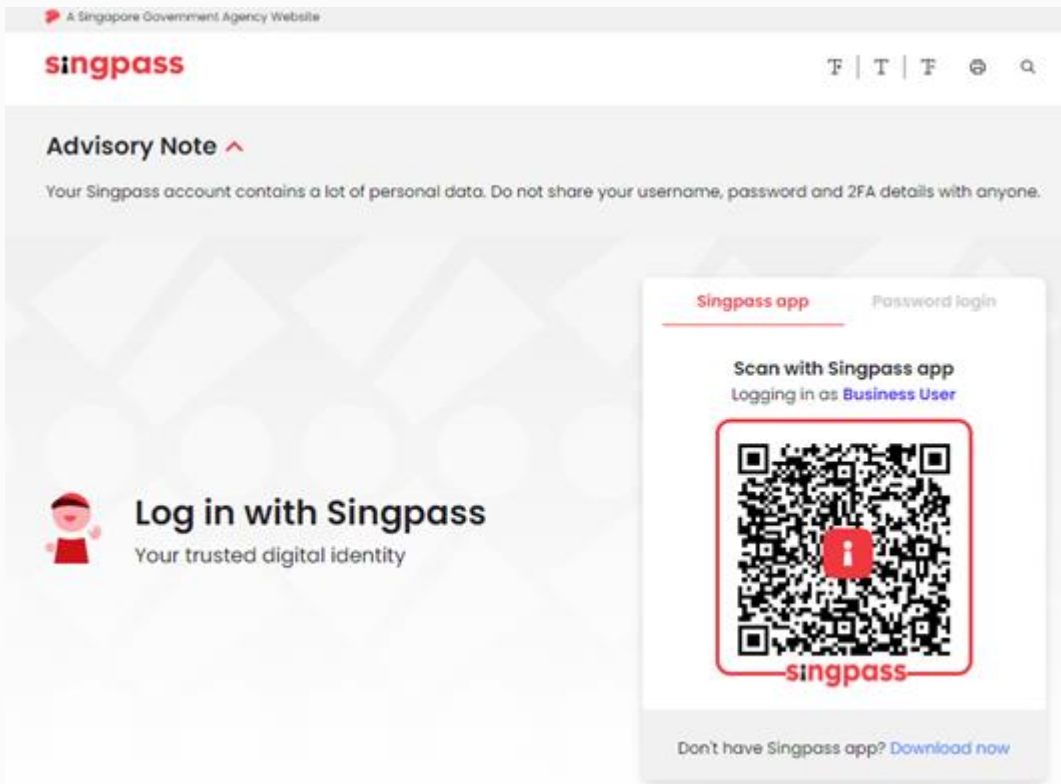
A Singapore Government Agency Website

singpass

T | T | T

Advisory Note

Your Singpass account contains a lot of personal data. Do not share your username, password and 2FA details with anyone.

Singpass app

Password login

Scan with Singpass app

Logging in as Business User

singpass

Log in with Singpass

Your trusted digital identity

Don't have Singpass app? Download now